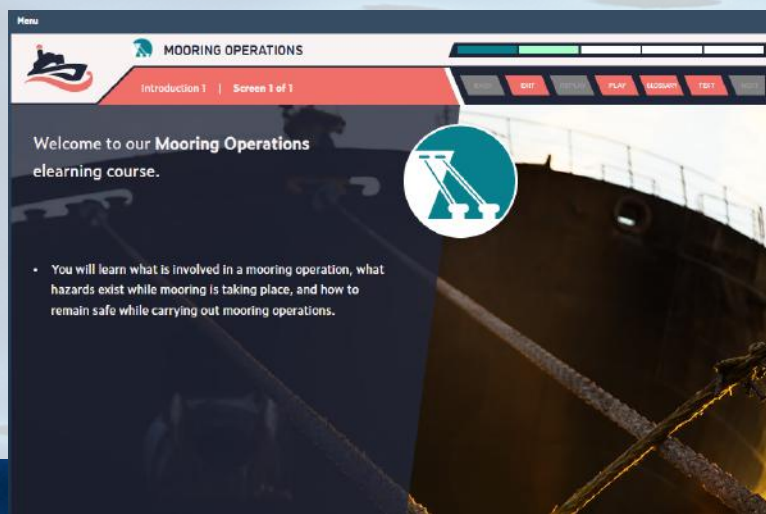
Menu

MOORING OPERATIONS

Introduction 1 | Screen 1 of 1

BACK EXIT REPLAY PLAY GLOSSARY TEXT NEXT

Welcome to our **Mooring Operations** elearning course.

• You will learn what is involved in a mooring operation, what hazards exist while mooring is taking place, and how to remain safe while carrying out mooring operations.